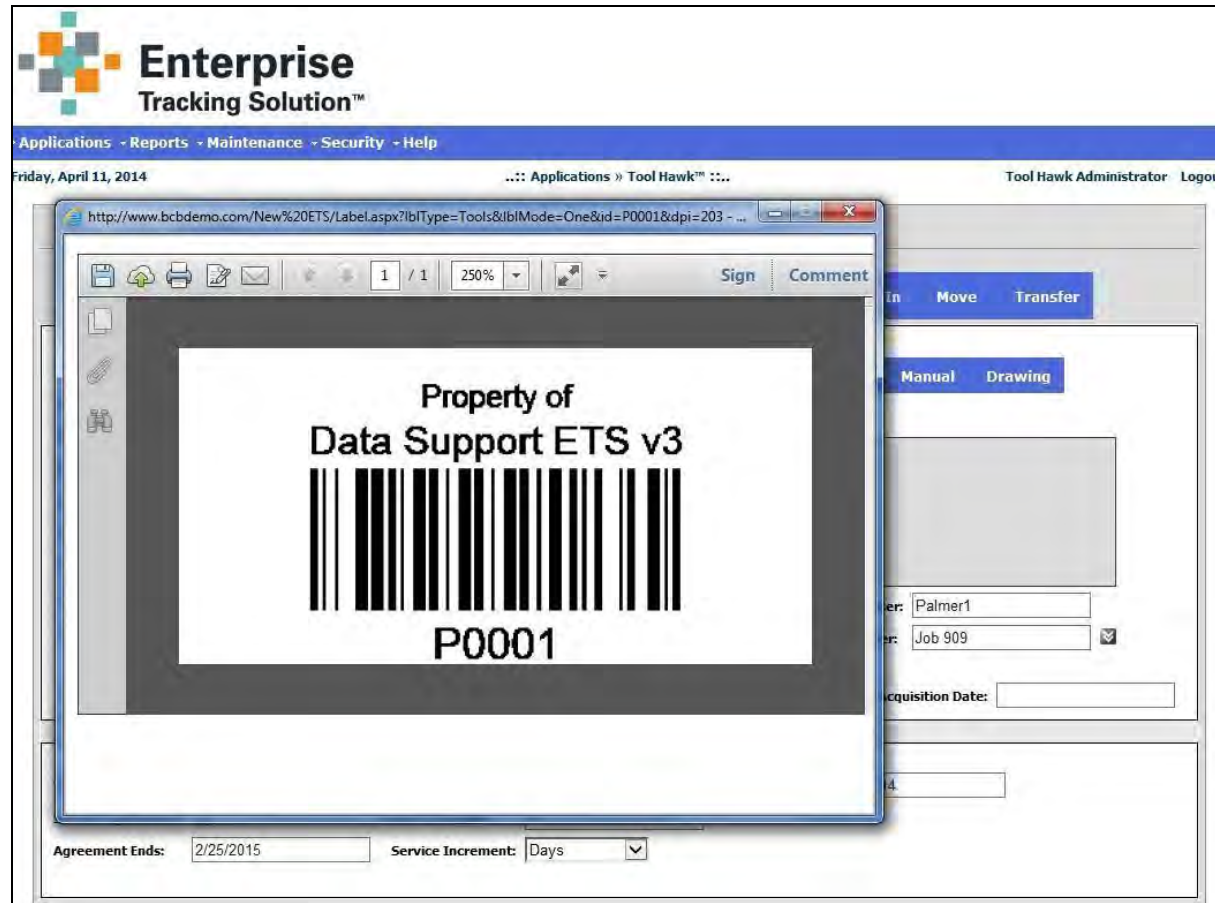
Enterprise
Tracking Solution™

Applications · Reports · Maintenance · Security · Help

Friday, April 11, 2014

..:: Applications » Tool Hawk™ ::..

Tool Hawk Administrator Logou

http://www.bcbdemo.com/New%20ETS/Label.aspx?lblType=Tools&lblMode=One&id=P0001&dpi=203 - ...

1 / 1 250% Sign Comment

Property of
Data Support ETS v3
P0001

In Move Transfer

Manual Drawing

er: Palmer1
er: Job 909

cquisition Date:

4

Agreement Ends: 2/25/2015 Service Increment: Days